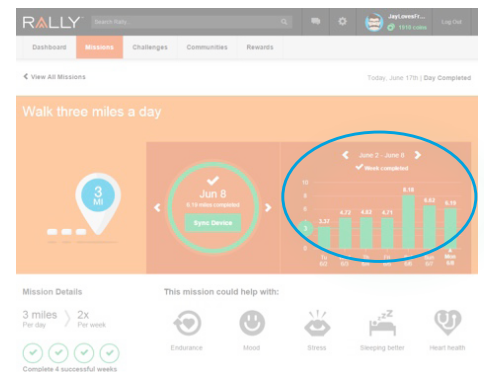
RALLY

Search Rally

JayLowe Fr...
1510 Coins

Log Out

Dashboard
Missions
Challenges
Communities
Rewards

< View All Missions

Today, June 17th | Day Completed

Walk three miles a day

3
MI

<

Jun 8
8.15 miles completed

Sync Device

>

< June 2 - June 8 >

Week completed

10
8
6
4
2
0

3.37
4.72
4.82
4.71
8.18
6.62
6.15

3

Tu
6/3

Mon
6/9

Mission Details

3 miles
Per day

2x
Per week

Complete 4 successful weeks

This mission could help with:

Endurance
Mood
Stress
Sleeping better
Heart health